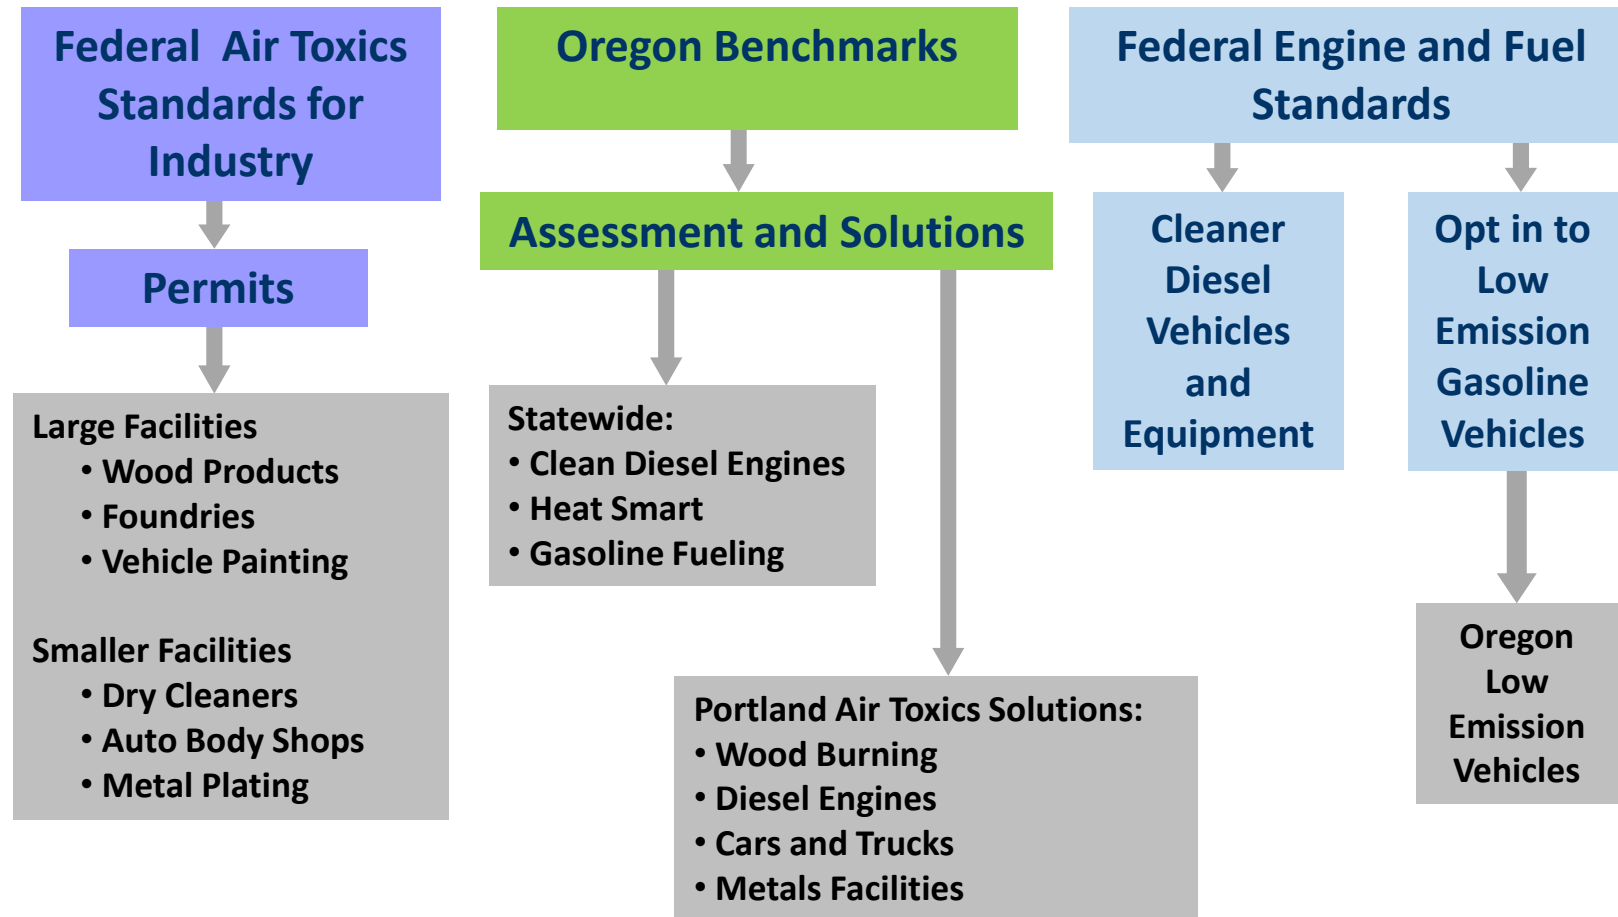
Federal Air Toxics Standards for Industry

Permits

Large Facilities
• Wood Products
• Foundries
• Vehicle Painting

Smaller Facilities
• Dry Cleaners
• Auto Body Shops
• Metal Plating

Oregon Benchmarks

Assessment and Solutions

Statewide:
• Clean Diesel Engines
• Heat Smart
• Gasoline Fueling

Portland Air Toxics Solutions:
• Wood Burning
• Diesel Engines
• Cars and Trucks
• Metals Facilities

Federal Engine and Fuel Standards

Cleaner Diesel Vehicles and Equipment

Opt in to Low Emission Gasoline Vehicles

Oregon Low Emission Vehicles